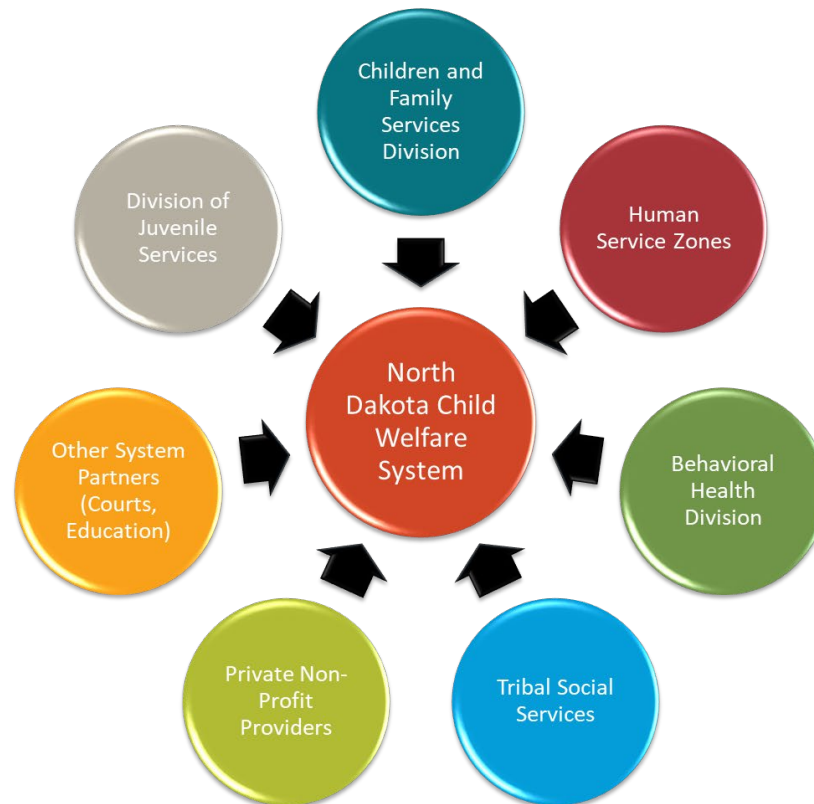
Children and Family Services Division

Division of Juvenile Services

Human Service Zones

North Dakota Child Welfare System

Other System Partners (Courts, Education)

Behavioral Health Division

Private Non-Profit Providers

Tribal Social Services